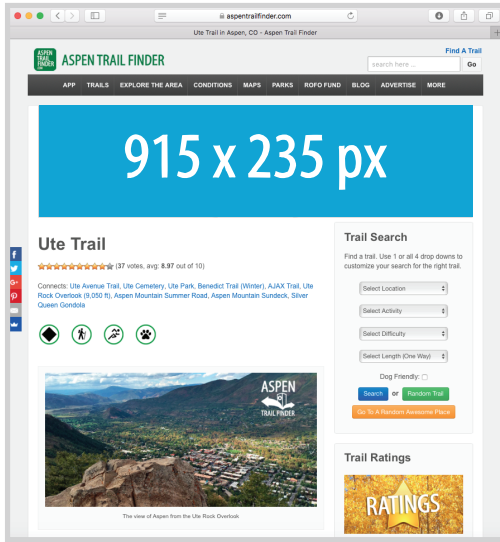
aspentrailfinder.com

Ute Trail in Aspen, CO - Aspen Trail Finder

ASPEN TRAIL FINDER

ASPEN TRAIL FINDER

Find A Trail

search here ...

Go

APP TRAILS EXPLORE THE AREA CONDITIONS MAPS PARKS ROFO FUND BLOG ADVERTISE MORE

915 x 235 px

Ute Trail

(37 votes, avg: 8.97 out of 10)

Connects: Ute Avenue Trail, Ute Cemetery, Ute Park, Benedict Trail (Winter), AJAX Trail, Ute Rock Overlook (9,050 ft), Aspen Mountain Summer Road, Aspen Mountain Sundeck, Silver Queen Gondola

ASPEN TRAIL FINDER

The view of Aspen from the Ute Rock Overlook

Trail Search

Find a trail. Use 1 or all 4 drop downs to customize your search for the right trail.

Select Location

Select Activity

Select Difficulty

Select Length (One Way)

Dog Friendly:

Search or Random Trail

Go To A Random Awesome Place

Trail Ratings

RATINGS